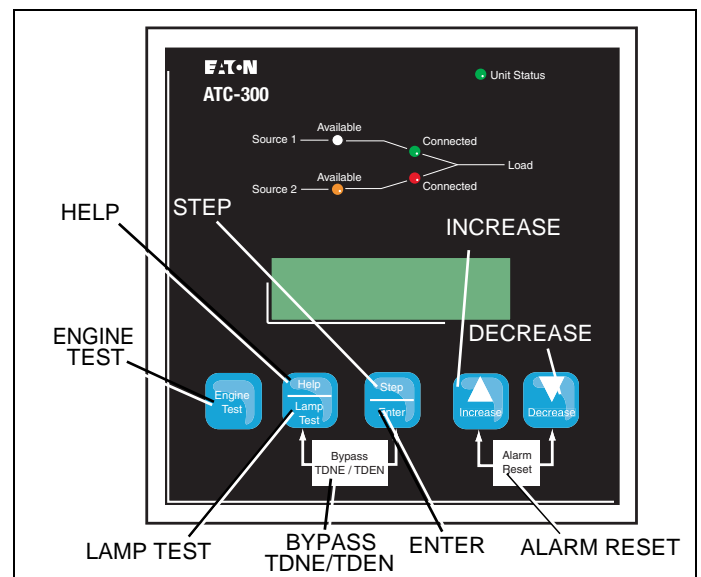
E·T·N
ATC-300
Unit Status
Source 1
Available
Connected
Load
Source 2
Available
Connected
HELP
STEP
INCREASE
DECREASE
ENGINE TEST
Engine Test
Help
Lamp Test
Step
Enter
Increase
Decrease
Bypass TDNE / TDEN
Alarm Reset
LAMP TEST
BYPASS TDNE/TDEN
ENTER
ALARM RESET